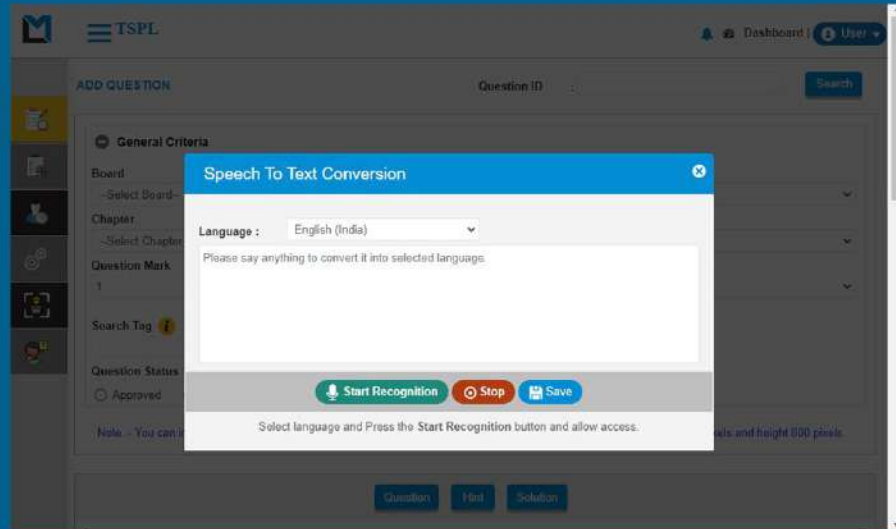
TSPL

Dashboard | User

ADD QUESTION

Question ID :

Search

General Criteria

Board

--Select Board--

Chapter

--Select Chapter

Question Mark

1

Search Tag

Question Status

Approved

Note :- You can i

els and height 800 pixels

Speech To Text Conversion

Language : English (India)

Please say anything to convert it into selected language.

Start Recognition Stop Save

Select language and Press the **Start Recognition** button and allow access.

Question Hint Solution